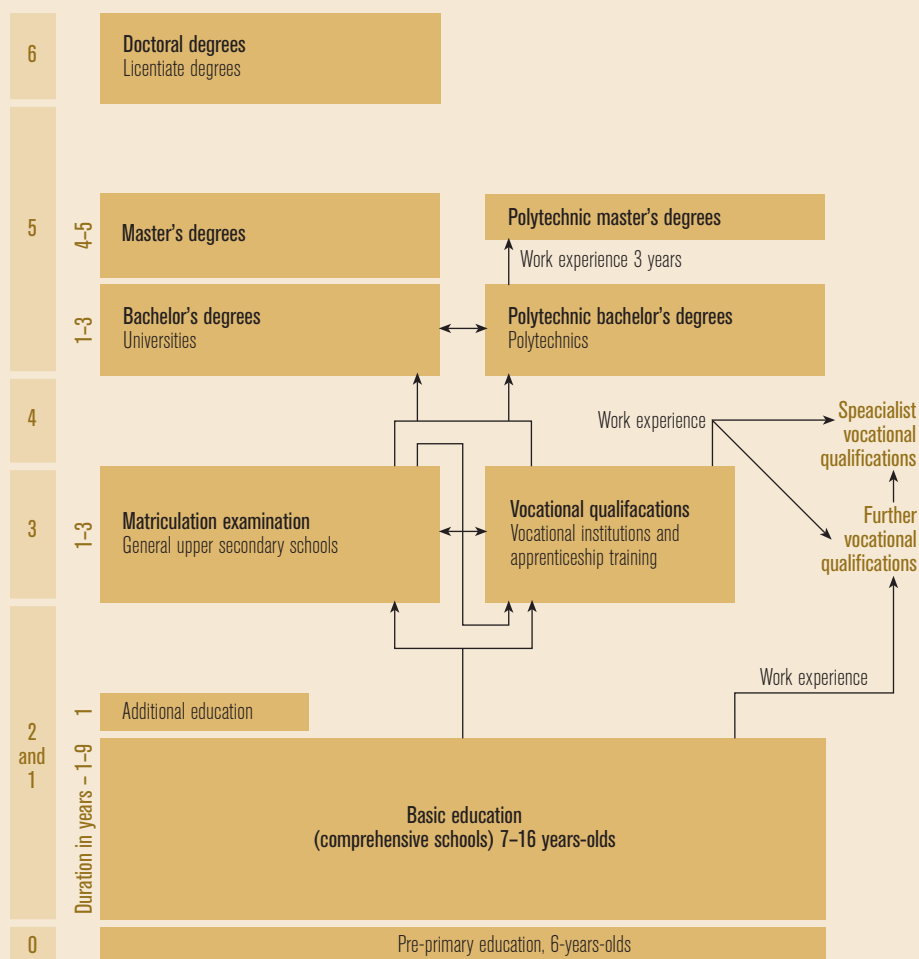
6

Doctoral degrees
Licentiate degrees

5

4–5

Master's degrees

Polytechnic master's degrees

Work experience 3 years

1–3

Bachelor's degrees
Universities

Polytechnic bachelor's degrees
Polytechnics

4

Work experience

Speacialist vocational qualifications

3

1–3

Matriculation examination
General upper secondary schools

Vocational qualifacations
Vocational institutions and apprenticeship training

Further vocational qualifications

2 and 1

Work experience

1

Additional education

Duration in years – 1–9

Basic education
(comprehensive schools) 7–16 years-olds

0

Pre-primary education, 6-years-olds